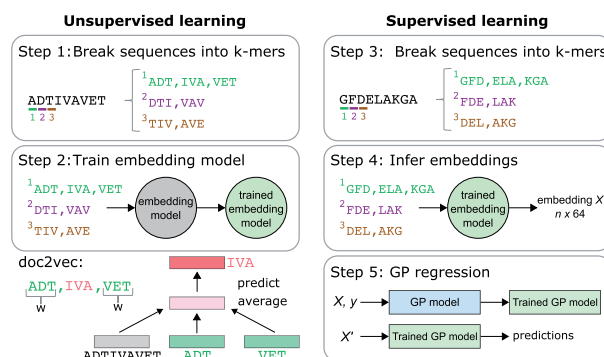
Unsupervised learning

Step 1: Break sequences into k-mers

ADTIVAVET

1 2 3

$^1$ADT,IVA,VET
$^2$DTI,VAV
$^3$TIV,AVE

Step 2: Train embedding model

$^1$ADT,IVA,VET
$^2$DTI,VAV
$^3$TIV,AVE

embedding model

trained embedding model

doc2vec:

ADT, IVA, VET

w w

IVA

predict average

ADTIVAVET ADT VET

Supervised learning

Step 3: Break sequences into k-mers

GFDELAKGA

1 2 3

$^1$GFD,ELA,KGA
$^2$FDE,LAK
$^3$DEL,AKG

Step 4: Infer embeddings

$^1$GFD,ELA,KGA
$^2$FDE,LAK
$^3$DEL,AKG

trained embedding model

embedding $X$
$n$ x 64

Step 5: GP regression

$X$, $y$

GP model

Trained GP model

$X'$

Trained GP model

predictions